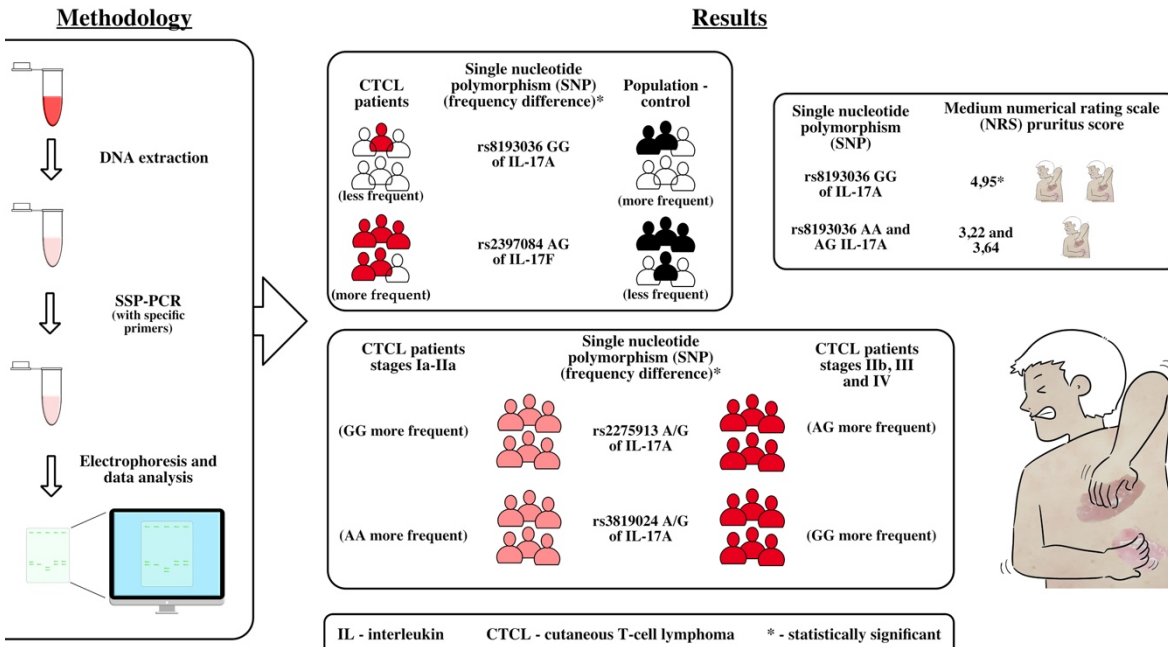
Methodology

DNA extraction

SSP-PCR (with specific primers)

Electrophoresis and data analysis

Results

| CTCL patients | Single nucleotide polymorphism (SNP) (frequency difference)* | Population - control |
|---|---|---|
| (less frequent) | rs8193036 GG of IL-17A | (more frequent) |
| (more frequent) | rs2397084 AG of IL-17F | (less frequent) |

| Single nucleotide polymorphism (SNP) | Medium numerical rating scale (NRS) pruritus score |
|---|---|
| rs8193036 GG of IL-17A | 4,95* |
| rs8193036 AA and AG IL-17A | 3,22 and 3,64 |

| CTCL patients stages Ia-IIa | Single nucleotide polymorphism (SNP) (frequency difference)* | CTCL patients stages IIb, III and IV |
|---|---|---|
| (GG more frequent) | rs2275913 A/G of IL-17A | (AG more frequent) |
| (AA more frequent) | rs3819024 A/G of IL-17A | (GG more frequent) |

IL - interleukin CTCL - cutaneous T-cell lymphoma * - statistically significant